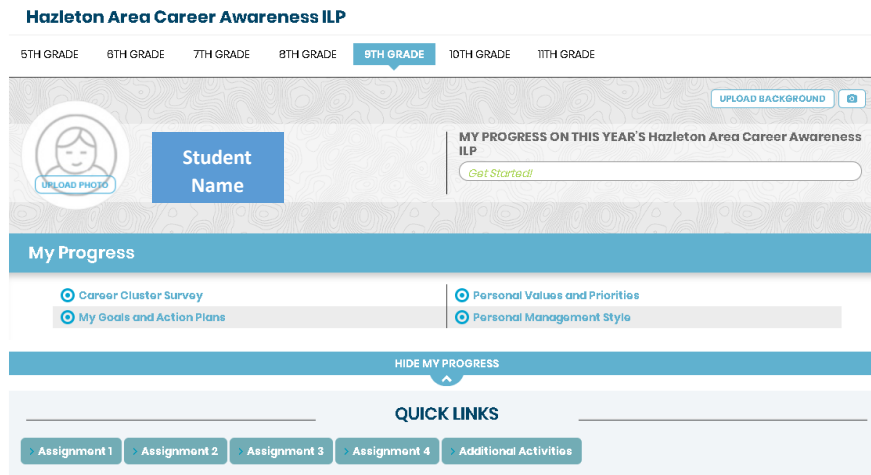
Hazleton Area Career Awareness ILP

5TH GRADE 6TH GRADE 7TH GRADE 8TH GRADE 9TH GRADE 10TH GRADE 11TH GRADE

UPLOAD BACKGROUND

UPLOAD PHOTO

Student Name

MY PROGRESS ON THIS YEAR'S Hazleton Area Career Awareness ILP

Get Started!

My Progress

Career Cluster Survey

Personal Values and Priorities

My Goals and Action Plans

Personal Management Style

HIDE MY PROGRESS

QUICK LINKS

Assignment 1 Assignment 2 Assignment 3 Assignment 4 Additional Activities